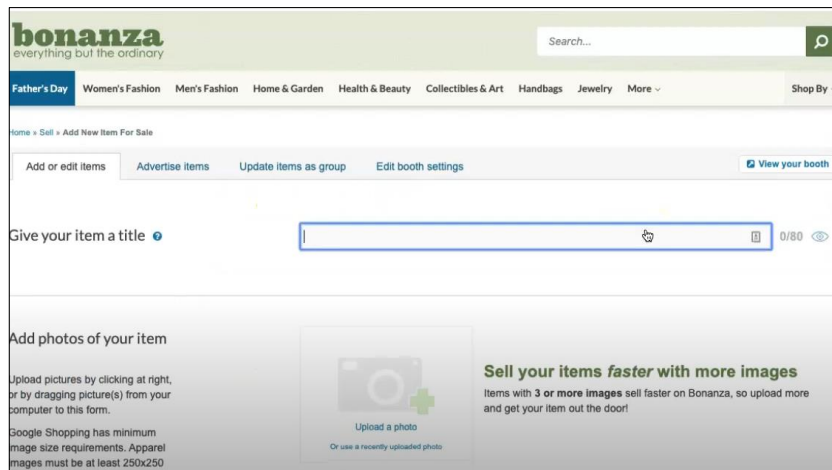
bonanza
everything but the ordinary

Search...

Father's Day Women's Fashion Men's Fashion Home & Garden Health & Beauty Collectibles & Art Handbags Jewelry More Shop By

ome » Sell » Add New Item For Sale

Add or edit items Advertise items Update items as group Edit booth settings View your booth

Give your item a title

0/80

Add photos of your item

Upload pictures by clicking at right, or by dragging picture(s) from your computer to this form.

Google Shopping has minimum image size requirements. Apparel images must be at least 250x250

Upload a photo
Or use a recently uploaded photo

Sell your items faster with more images

Items with 3 or more images sell faster on Bonanza, so upload more and get your item out the door!